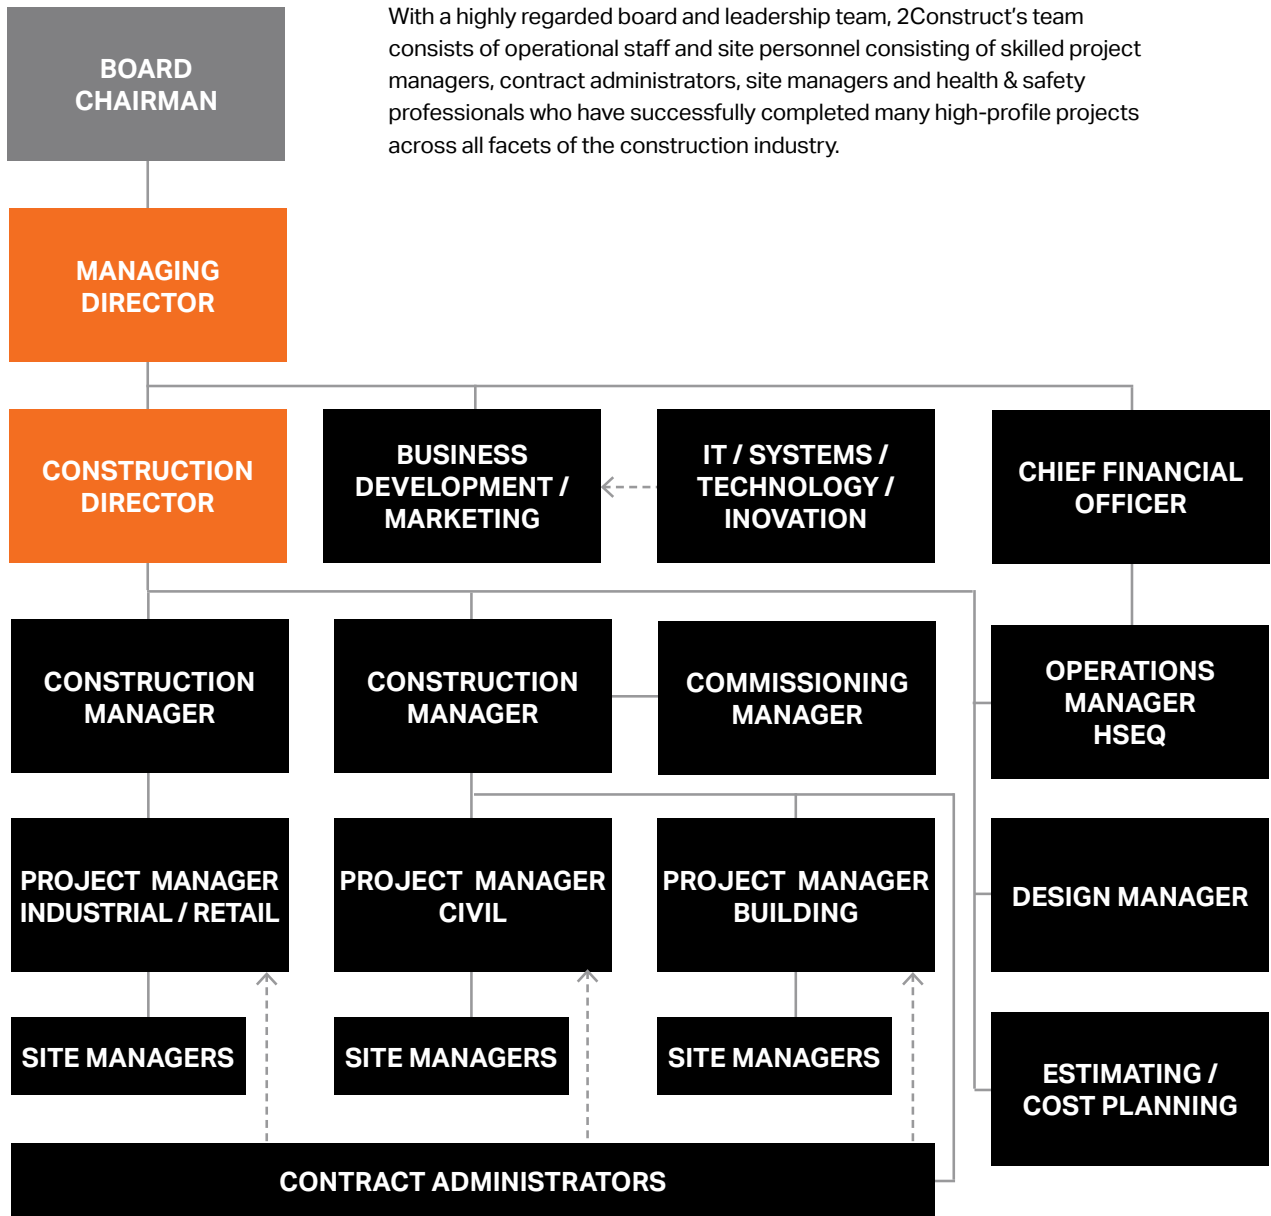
BOARD CHAIRMAN

With a highly regarded board and leadership team, 2Construct's team consists of operational staff and site personnel consisting of skilled project managers, contract administrators, site managers and health & safety professionals who have successfully completed many high-profile projects across all facets of the construction industry.

MANAGING DIRECTOR

CONSTRUCTION DIRECTOR

BUSINESS DEVELOPMENT / MARKETING

IT / SYSTEMS / TECHNOLOGY / INOVATION

CHIEF FINANCIAL OFFICER

CONSTRUCTION MANAGER

CONSTRUCTION MANAGER

COMMISSIONING MANAGER

OPERATIONS MANAGER HSEQ

PROJECT MANAGER INDUSTRIAL / RETAIL

PROJECT MANAGER CIVIL

PROJECT MANAGER BUILDING

DESIGN MANAGER

SITE MANAGERS

SITE MANAGERS

SITE MANAGERS

ESTIMATING / COST PLANNING

CONTRACT ADMINISTRATORS